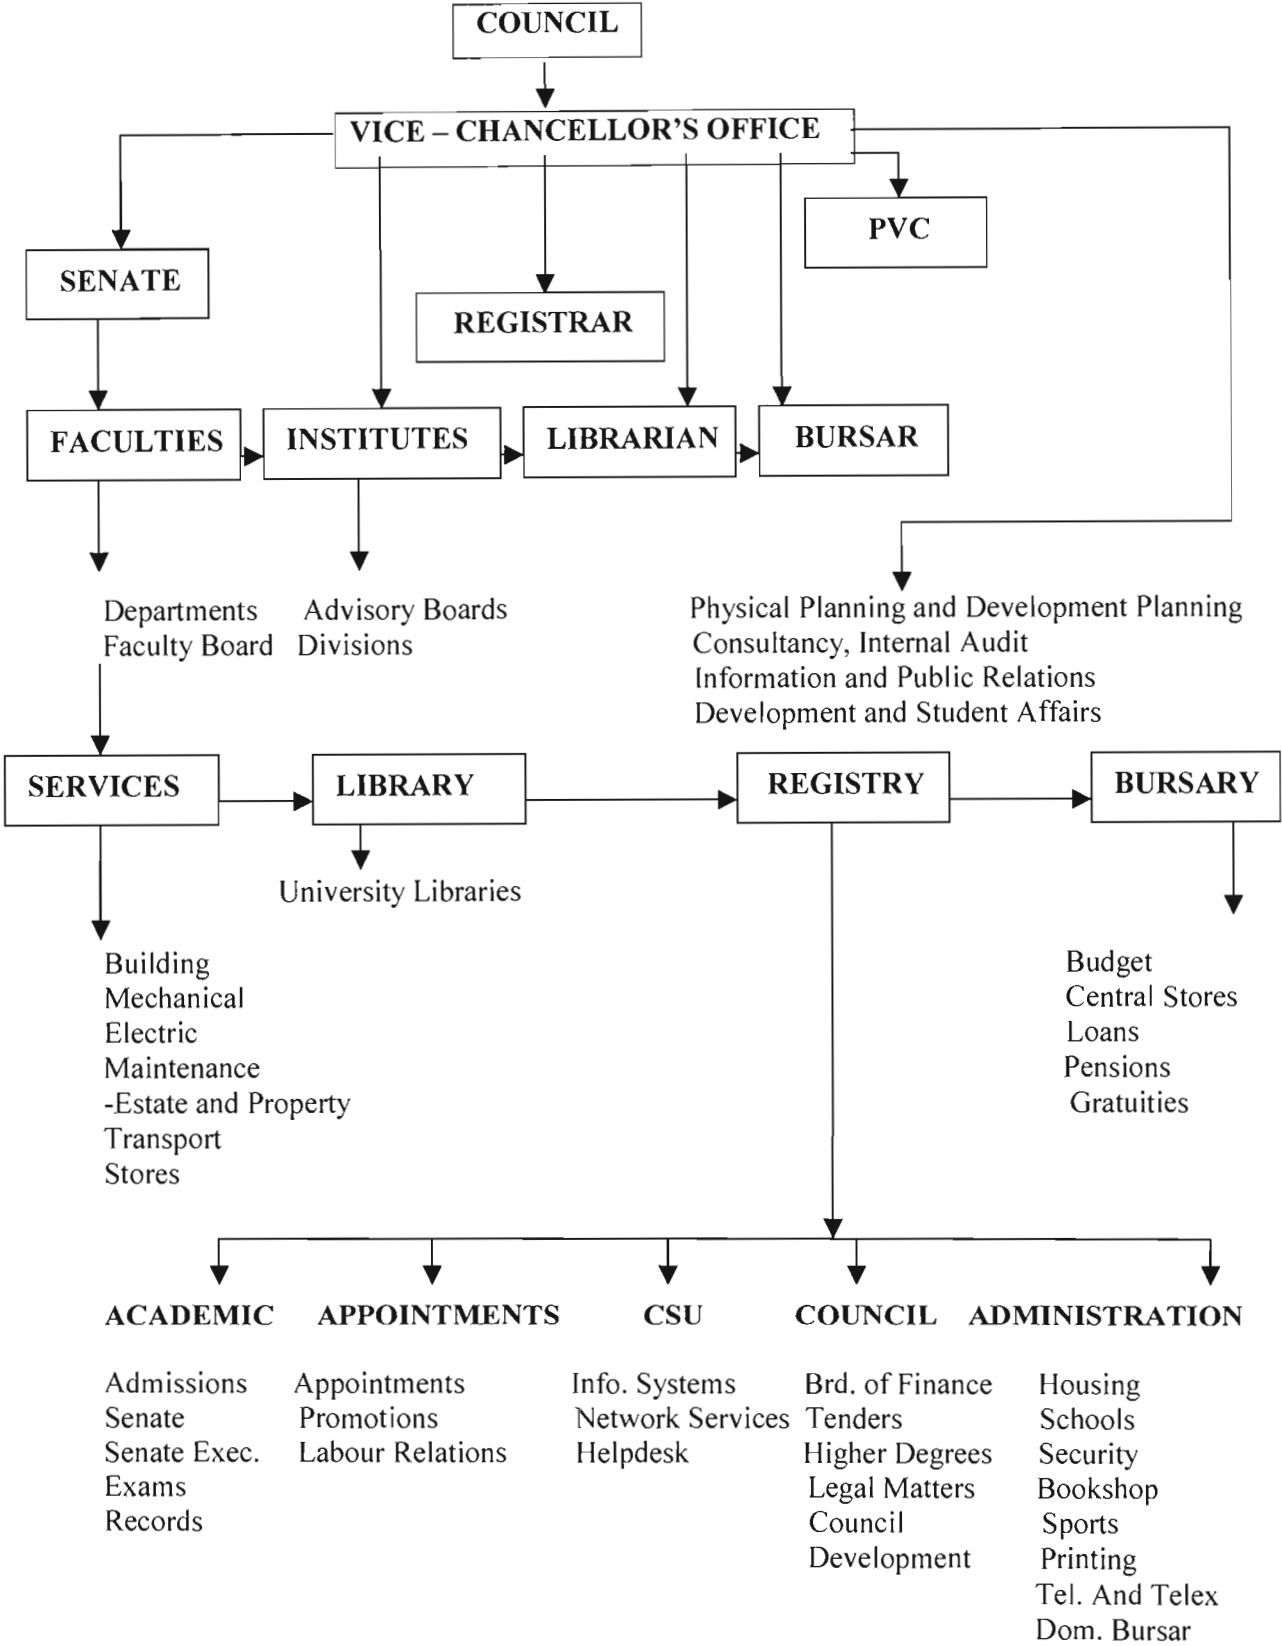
COUNCIL

VICE – CHANCELLOR'S OFFICE

PVC

SENATE

REGISTRAR

FACULTIES

INSTITUTES

LIBRARIAN

BURSAR

Departments
Faculty Board

Advisory Boards
Divisions

Physical Planning and Development Planning
Consultancy, Internal Audit
Information and Public Relations
Development and Student Affairs

SERVICES

LIBRARY

REGISTRY

BURSARY

University Libraries

Building
Mechanical
Electric
Maintenance
-Estate and Property
Transport
Stores

Budget
Central Stores
Loans
Pensions
Gratuities

ACADEMIC

APPOINTMENTS

CSU

COUNCIL

ADMINISTRATION

Admissions
Senate
Senate Exec.
Exams
Records

Appointments
Promotions
Labour Relations

Info. Systems
Network Services
Helpdesk

Brd. of Finance
Tenders
Higher Degrees
Legal Matters
Council
Development

Housing
Schools
Security
Bookshop
Sports
Printing
Tel. And Telex
Dom. Bursar